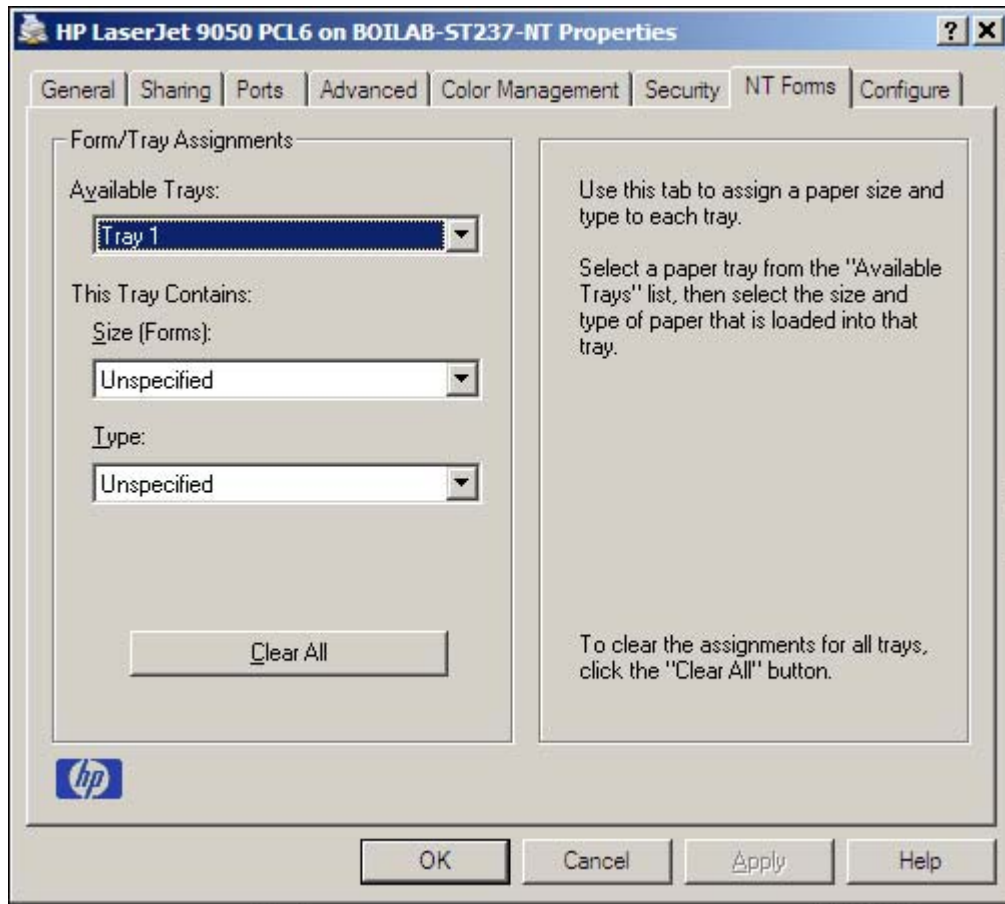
HP LaserJet 9050 PCL6 on BOILAB-ST237-NT Properties

?
X

General | Sharing | Ports | Advanced | Color Management | Security | NT Forms | Configure

Form/Tray Assignments

Available Trays:

Tray 1

This Tray Contains:

Size (Forms):

Unspecified

Type:

Unspecified

Clear All

Use this tab to assign a paper size and type to each tray.

Select a paper tray from the "Available Trays" list, then select the size and type of paper that is loaded into that tray.

To clear the assignments for all trays, click the "Clear All" button.

hp

OK
Cancel
Apply
Help